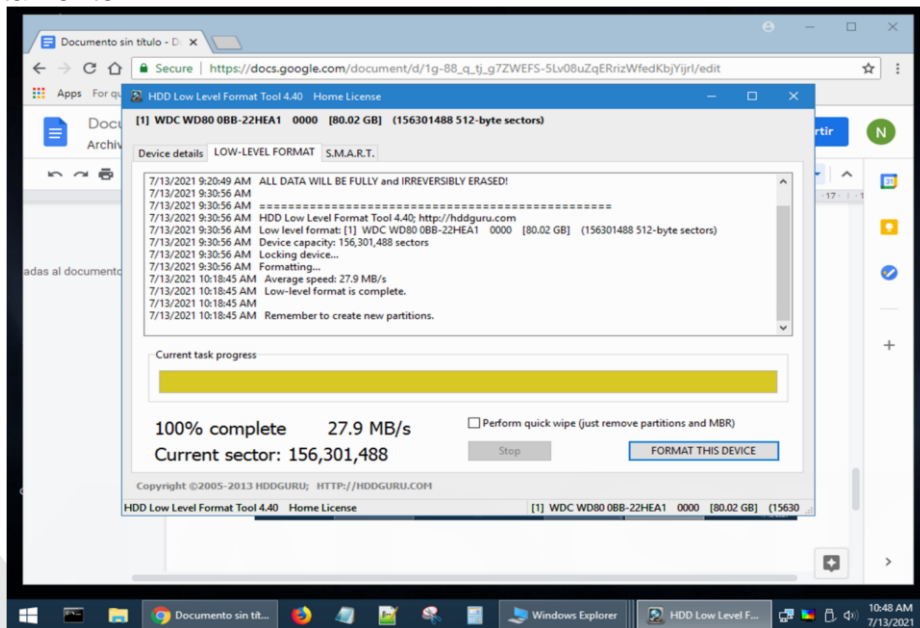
Documento sin título - D ×

Secure https://docs.google.com/document/d/1g-88_q_tj_g7ZWEFS-5Lv08uZqERrizWfedKbjYijrl/edit

Apps For qu

Docu
Archiv

rtir

N

adas al documento

HDD Low Level Format Tool 4.40 Home License

[1] WDC WD80 0BB-22HEA1 0000 [80.02 GB] (156301488 512-byte sectors)

Device details LOW-LEVEL FORMAT S.M.A.R.T.

7/13/2021 9:20:49 AM ALL DATA WILL BE FULLY and IRREVERSIBLY ERASED!
7/13/2021 9:30:56 AM
7/13/2021 9:30:56 AM ================================================
7/13/2021 9:30:56 AM HDD Low Level Format Tool 4.40; http://hddguru.com
7/13/2021 9:30:56 AM Low level format: [1] WDC WD80 0BB-22HEA1 0000 [80.02 GB] (156301488 512-byte sectors)
7/13/2021 9:30:56 AM Device capacity: 156,301,488 sectors
7/13/2021 9:30:56 AM Locking device...
7/13/2021 9:30:56 AM Formatting...
7/13/2021 10:18:45 AM Average speed: 27.9 MB/s
7/13/2021 10:18:45 AM Low-level format is complete.
7/13/2021 10:18:45 AM
7/13/2021 10:18:45 AM Remember to create new partitions.

Current task progress

100% complete 27.9 MB/s
Current sector: 156,301,488

Perform quick wipe (just remove partitions and MBR)

Stop FORMAT THIS DEVICE

Copyright ©2005-2013 HDDGURU; HTTP://HDDGURU.COM

HDD Low Level Format Tool 4.40 Home License [1] WDC WD80 0BB-22HEA1 0000 [80.02 GB] (15630

17

Documento sin tít... Windows Explorer HDD Low Level F...

10:48 AM
7/13/2021